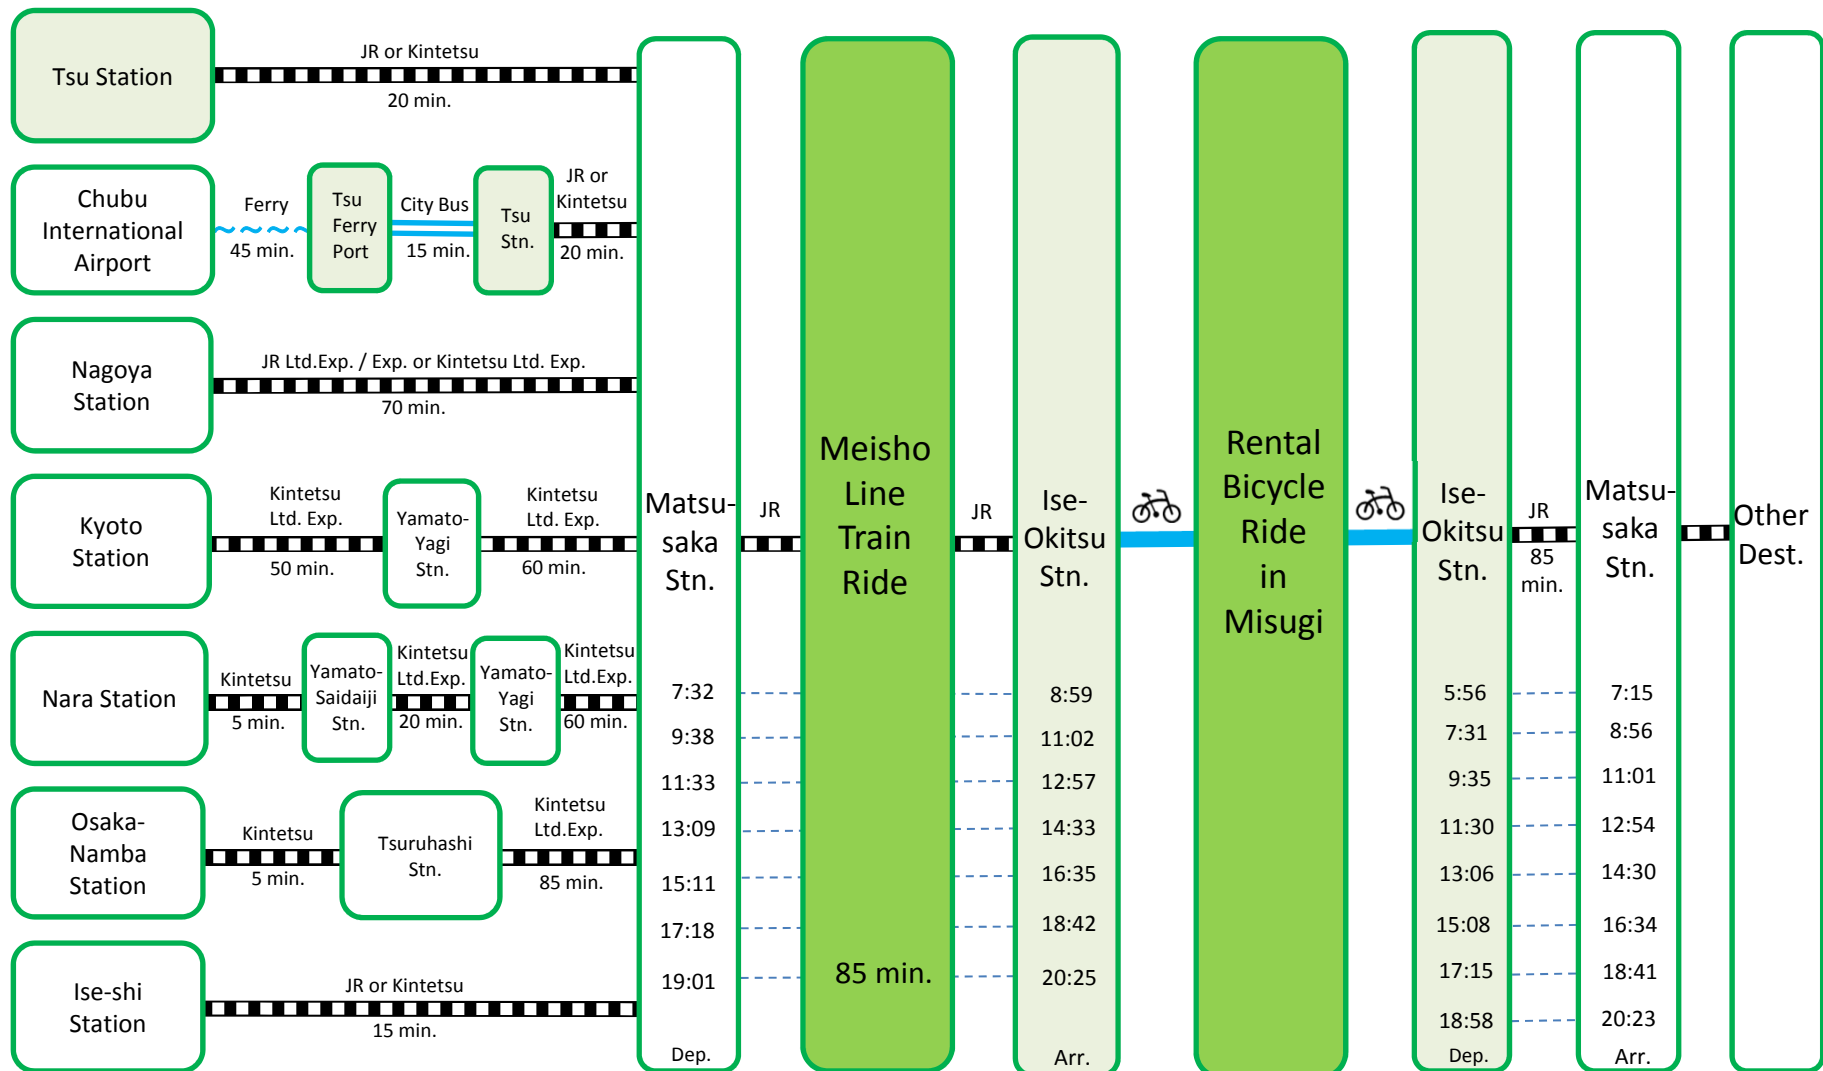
Tsu Station
JR or Kintetsu
20 min.

Chubu International Airport
Ferry
45 min.
Tsu Ferry Port
City Bus
15 min.
Tsu Stn.
JR or Kintetsu
20 min.

Nagoya Station
JR Ltd.Exp. / Exp. or Kintetsu Ltd. Exp.
70 min.

Kyoto Station
Kintetsu Ltd. Exp.
50 min.
Yamato-Yagi Stn.
Kintetsu Ltd. Exp.
60 min.

Nara Station
Kintetsu
5 min.
Yamato-Saidaiji Stn.
Kintetsu Ltd.Exp.
20 min.
Yamato-Yagi Stn.
Kintetsu Ltd.Exp.
60 min.

Osaka-Namba Station
Kintetsu
5 min.
Tsuruhashi Stn.
Kintetsu Ltd.Exp.
85 min.

Ise-shi Station
JR or Kintetsu
15 min.

Matsu-saka Stn.
7:32
9:38
11:33
13:09
15:11
17:18
19:01
Dep.

JR

Meisho Line Train Ride
85 min.

JR

Ise-Okitsu Stn.
8:59
11:02
12:57
14:33
16:35
18:42
20:25
Arr.

Rental Bicycle Ride in Misugi

Ise-Okitsu Stn.
5:56
7:31
9:35
11:30
13:06
15:08
17:15
18:58
Dep.

JR
85 min.

Matsu-saka Stn.
7:15
8:56
11:01
12:54
14:30
16:34
18:41
20:23
Arr.

Other Dest.